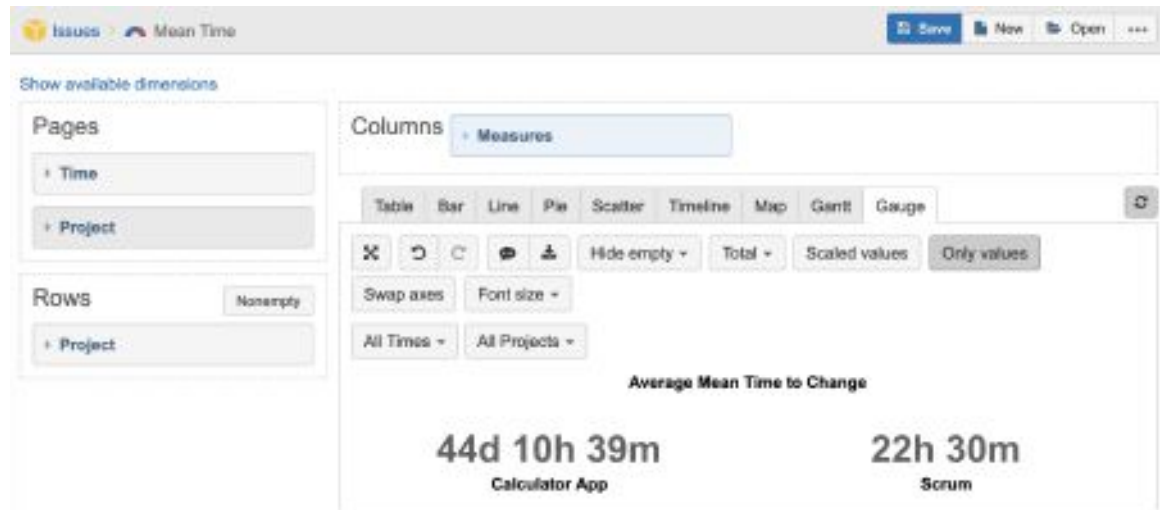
Issues > Mean Time

Save New Open ...

Show available dimensions

Pages

Time

Project

Rows Nonempty

Project

Columns

Measures

Table Bar Line Pie Scatter Timeline Map Gantt Gauge

Hide empty ▾ Total ▾ Scaled values Only values

Swap axes Font size ▾

All Times ▾ All Projects ▾

Average Mean Time to Change

44d 10h 39m
Calculator App

22h 30m
Scrum